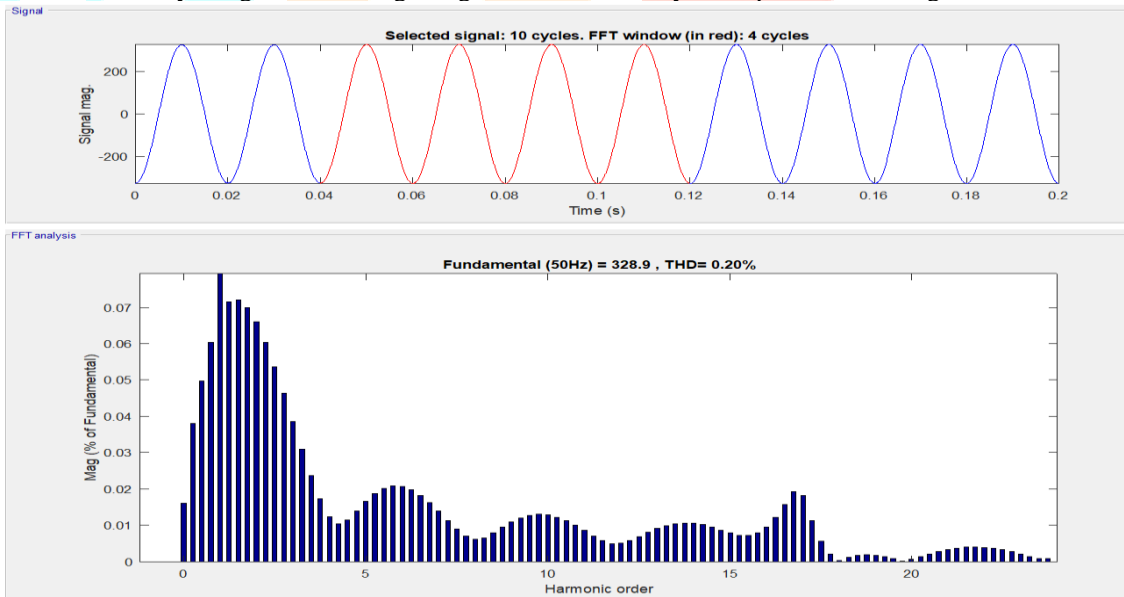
Signal

Selected signal: 10 cycles. FFT window (in red): 4 cycles

200
0
-200
Signal mag.

0 0.02 0.04 0.06 0.08 0.1 0.12 0.14 0.16 0.18 0.2
Time (s)

FFT analysis

Fundamental (50Hz) = 328.9 , THD= 0.20%

0.07
0.06
0.05
0.04
0.03
0.02
0.01
0
Mag (% of Fundamental)

0 5 10 15 20
Harmonic order